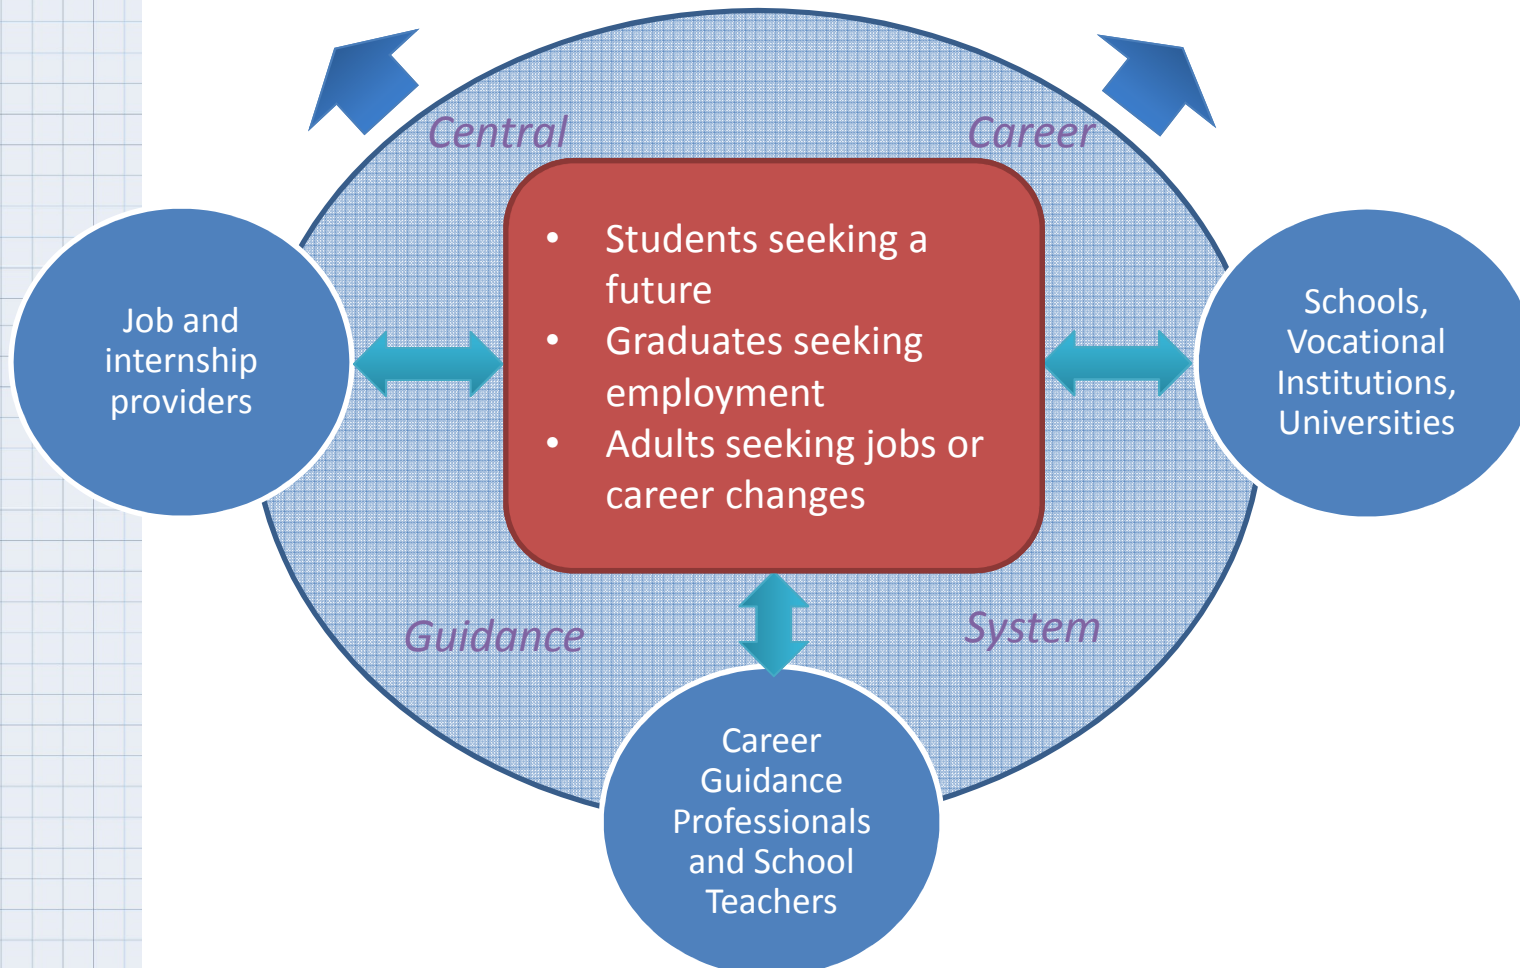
Central

Career

Job and internship providers

- Students seeking a future
- Graduates seeking employment
- Adults seeking jobs or career changes

Schools, Vocational Institutions, Universities

Guidance

System

Career Guidance Professionals and School Teachers